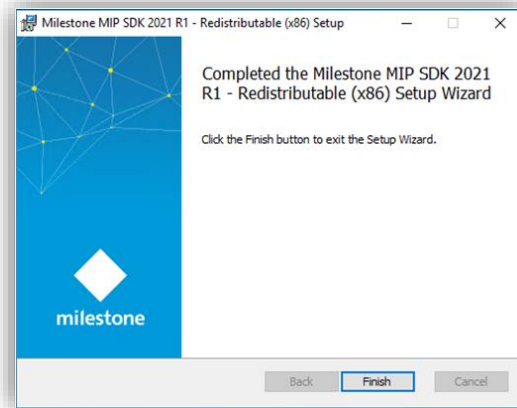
Milestone MIP SDK 2021 R1 - Redistributable (x86) Setup

Completed the Milestone MIP SDK 2021 R1 - Redistributable (x86) Setup Wizard

Click the Finish button to exit the Setup Wizard.

milestone

Back
Finish
Cancel